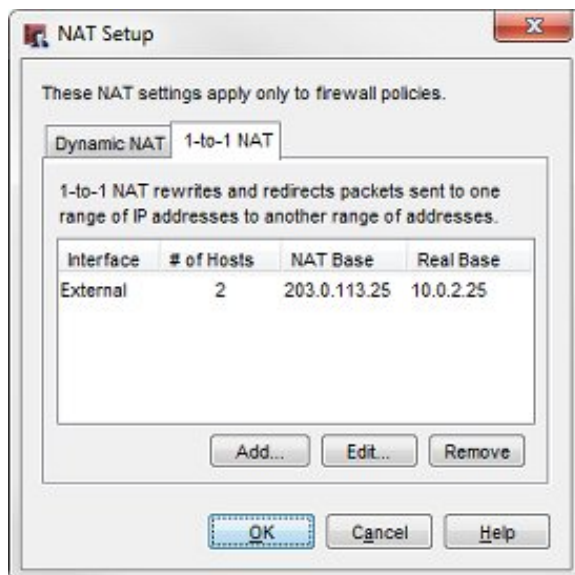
NAT Setup

These NAT settings apply only to firewall policies.

Dynamic NAT 1-to-1 NAT

1-to-1 NAT rewrites and redirects packets sent to one range of IP addresses to another range of addresses.

| Interface | # of Hosts | NAT Base | Real Base |
|---|---|---|---|
| External | 2 | 203.0.113.25 | 10.0.2.25 |

Add... Edit... Remove

OK Cancel Help